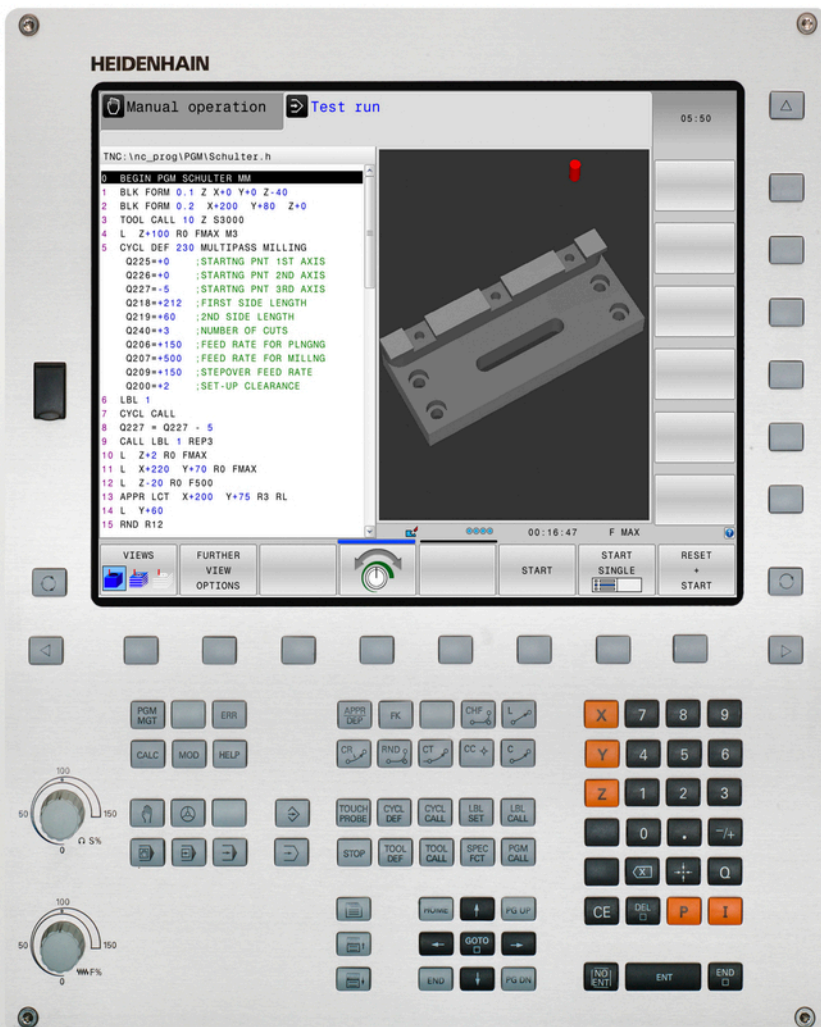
HEIDENHAIN

Manual operation
Test run
05:50

TNC:\nc_prog\PGM\Schulter.h

0 BEGIN PGM SCHULTER MM
1 BLK FORM 0.1 Z X+0 Y+0 Z-40
2 BLK FORM 0.2 X+200 Y+80 Z+0
3 TOOL CALL 10 Z S3000
4 L Z+100 R0 FMAX M3
5 CYCL DEF 230 MULTIPASS MILLING
Q225=+0 ;STARTNG PNT 1ST AXIS
Q226=+0 ;STARTNG PNT 2ND AXIS
Q227=-5 ;STARTNG PNT 3RD AXIS
Q218=+212 ;FIRST SIDE LENGTH
Q219=+60 ;2ND SIDE LENGTH
Q240=+3 ;NUMBER OF CUTS
Q206=+150 ;FEED RATE FOR PLNGNG
Q207=+500 ;FEED RATE FOR MILLNG
Q209=+150 ;STEPOVER FEED RATE
Q200=+2 ;SET-UP CLEARANCE
6 LBL 1
7 CYCL CALL
8 Q227 = Q227 - 5
9 CALL LBL 1 REP3
10 L Z+2 R0 FMAX
11 L X+220 Y+70 R0 FMAX
12 L Z-20 R0 F500
13 APPR LCT X+200 Y+75 R3 RL
14 L Y+60
15 RND R12

00:16:47 F MAX

VIEWS
FURTHER VIEW OPTIONS
START
START SINGLE
RESET + START

PGM MGT ERR
CALC MOD HELP
APPR DEP FK CHF L
CR RND CT CC C
TOUCH PROBE CYCL DEF CYCL CALL LBL SET LBL CALL
STOP TOOL DEF TOOL CALL SPEC FCT PGM CALL
HOME PG UP
GOTO
END PG DN
X 7 8 9
Y 4 5 6
Z 1 2 3
0 . -/+
Q
CE DEL P I
NO ENT ENT END
100 50 150 0 S%
100 50 150 0 F%